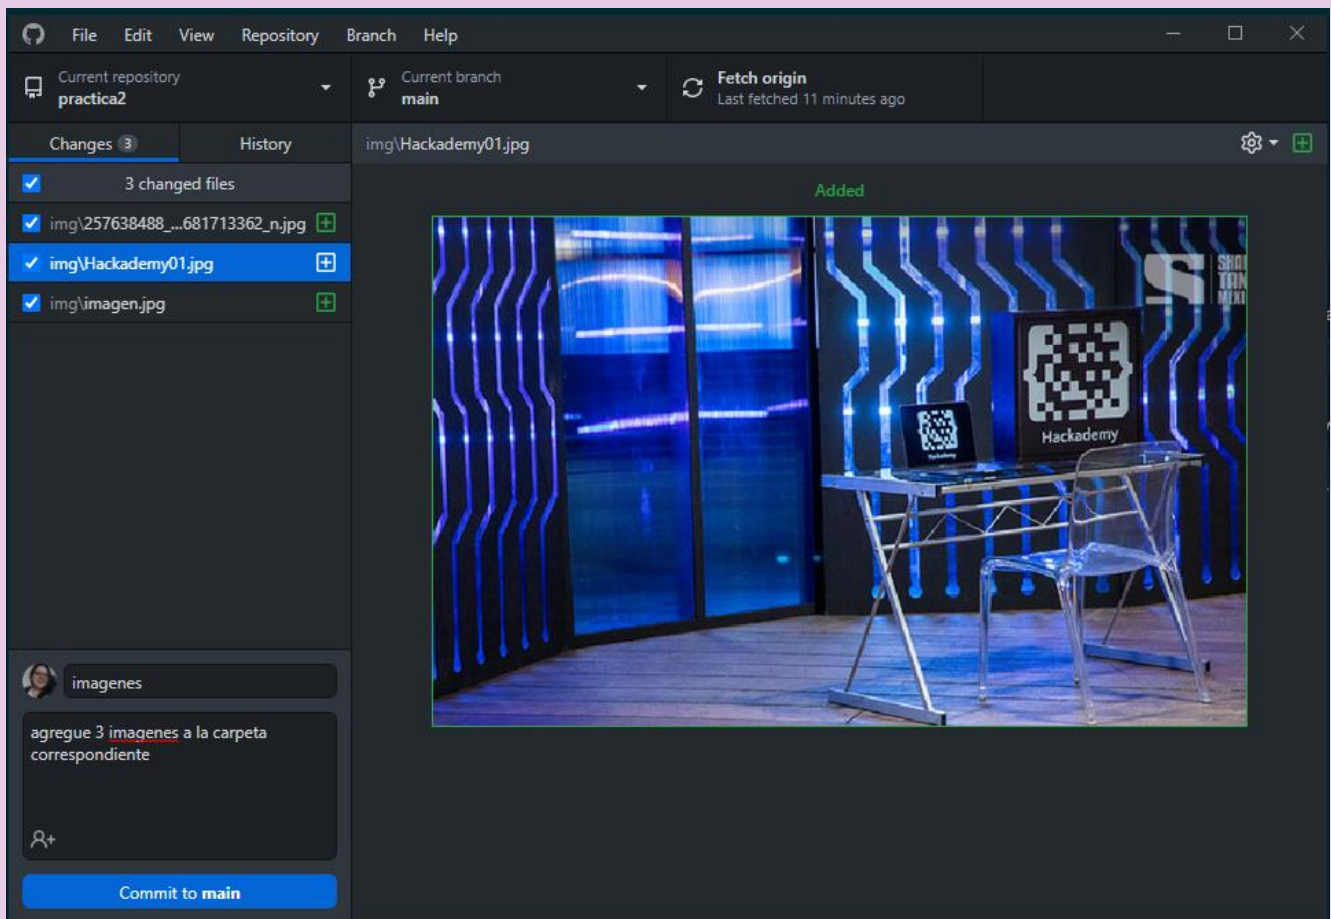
File Edit View Repository Branch Help

Current repository
practica2

Current branch
main

Fetch origin
Last fetched 11 minutes ago

Changes 3

History

img\Hackademy01.jpg

3 changed files

img\257638488_...681713362_n.jpg

img\Hackademy01.jpg

img\imagen.jpg

Added

Hackademy

imagenes

agregue 3 imagenes a la carpeta correspondiente

Commit to main